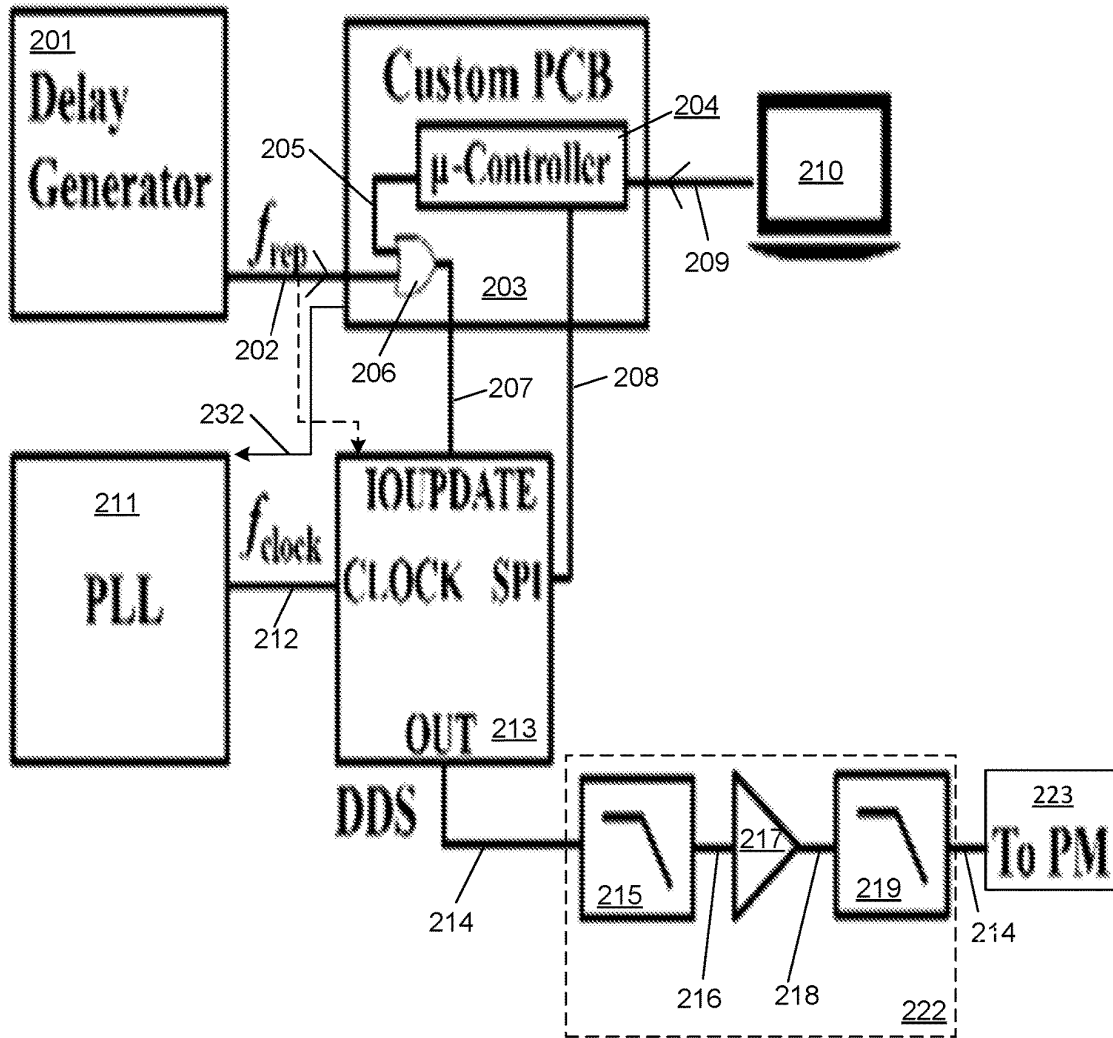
201
Delay Generator

Custom PCB

204

μ-Controller

205

210

$f_{rep}$

203

209

202

206

207

208

232

211

PLL

$f_{clock}$

IOUPDATE

CLOCK

SPI

212

OUT

213

DDS

223
To PM

217

215

219

214

216

218

214

222